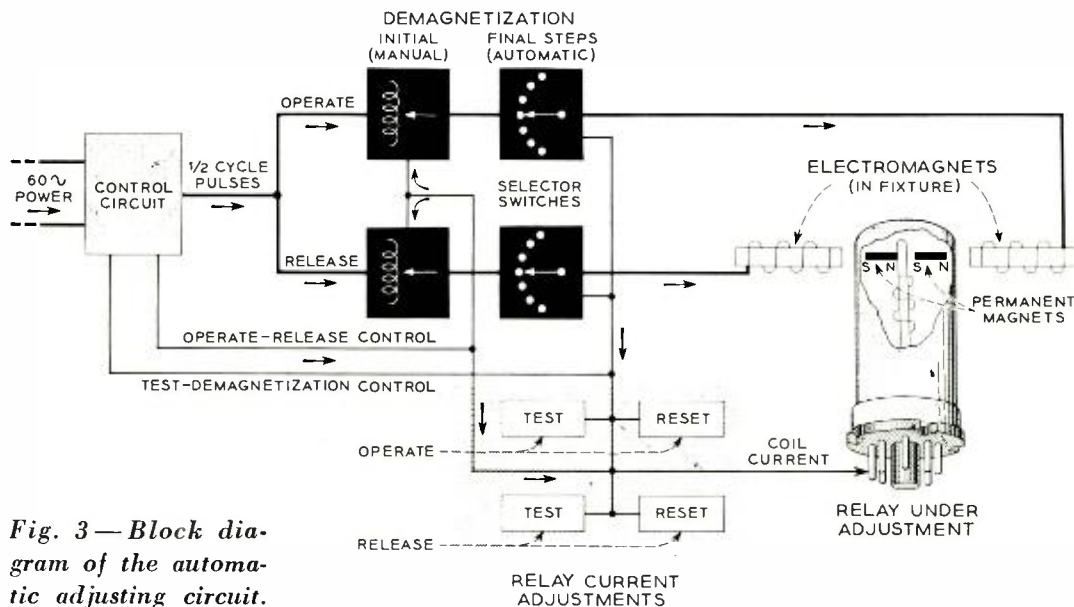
DEMAGNETIZATION
INITIAL (MANUAL)
FINAL STEPS (AUTOMATIC)

OPERATE

60 ∿ POWER

CONTROL CIRCUIT

1/2 CYCLE PULSES

ELECTROMAGNETS (IN FIXTURE)

SELECTOR SWITCHES

RELEASE

S N
S N

PERMANENT MAGNETS

OPERATE-RELEASE CONTROL

TEST-DEMAGNETIZATION CONTROL

TEST
RESET

OPERATE

COIL CURRENT

TEST
RESET

RELEASE

RELAY UNDER ADJUSTMENT

RELAY CURRENT ADJUSTMENTS

Fig. 3 — Block diagram of the automatic adjusting circuit.